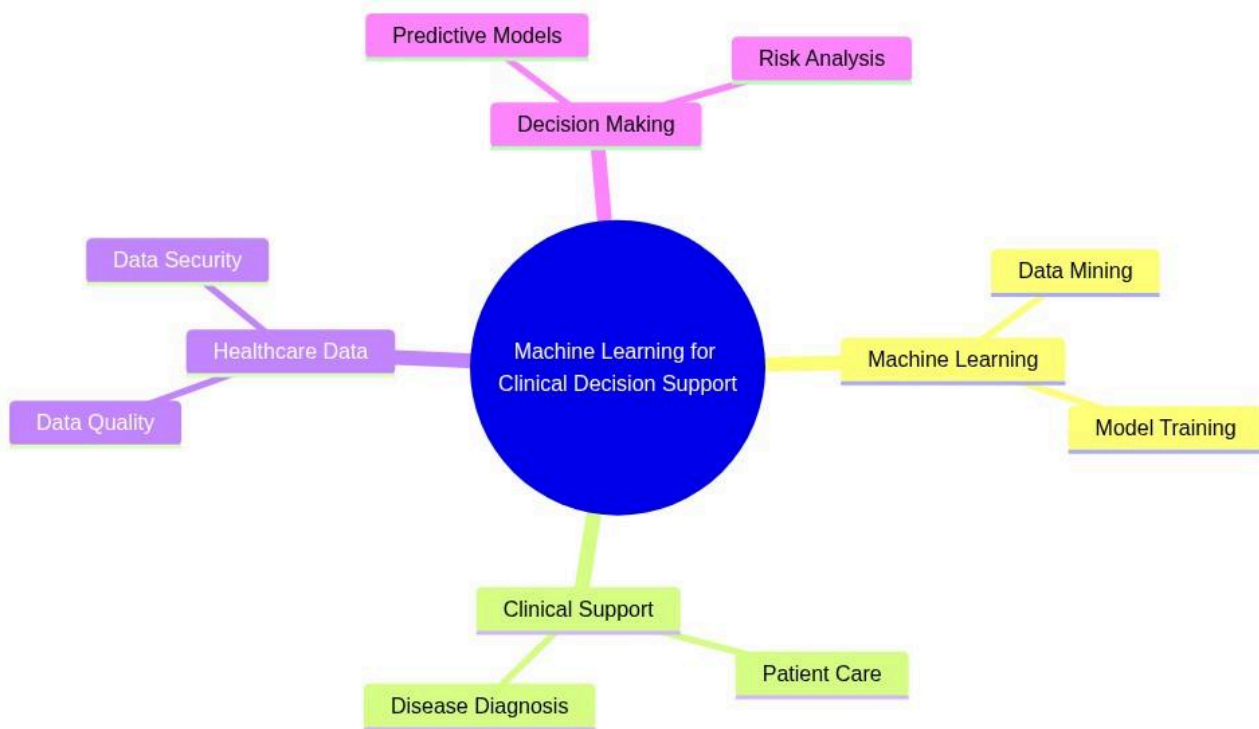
Predictive Models

Risk Analysis

Decision Making

Data Security

Healthcare Data

Data Quality

Machine Learning for Clinical Decision Support

Data Mining

Machine Learning

Model Training

Clinical Support

Patient Care

Disease Diagnosis